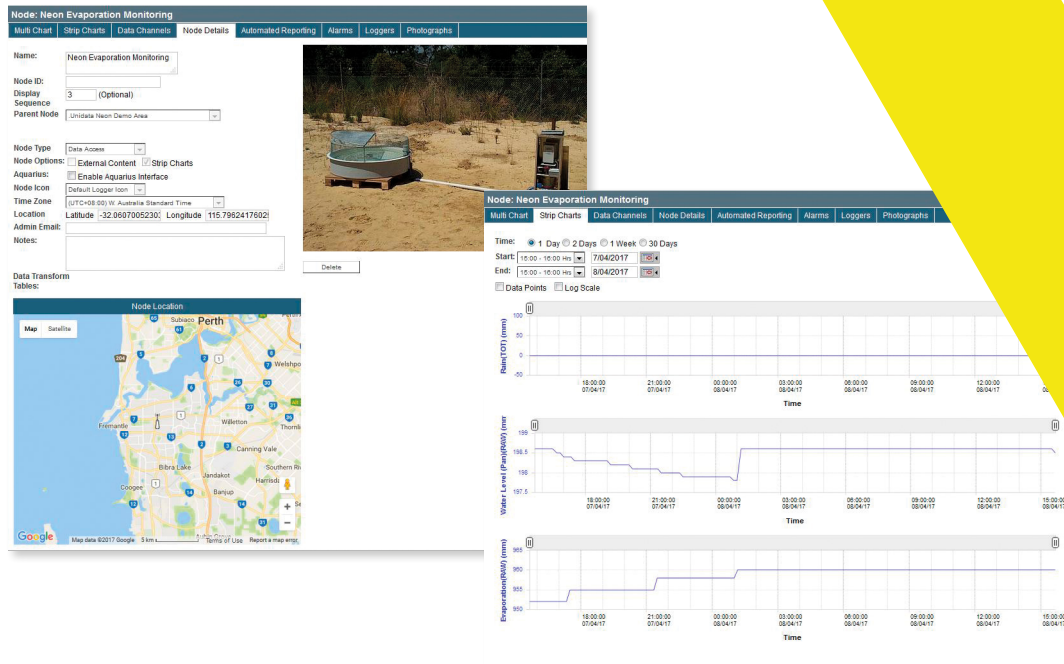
Node: Neon Evaporation Monitoring

Multi Chart | Strip Charts | Data Channels | Node Details | Automated Reporting | Alarms | Loggers | Photographs

Name: Neon Evaporation Monitoring

Node ID:

Display Sequence 3 (Optional)

Parent Node Unidata Neon Demo Area

Node Type Data Access

Node Options: External Content Strip Charts

Aquarius: Enable Aquarius Interface

Node Icon Default Logger Icon

Time Zone (UTC+08:00) W. Australia Standard Time

Location Latitude -32.0607005230 Longitude 115.7962417602

Admin Email:

Notes:

Data Transform Tables:

Delete

Node Location

Map Satellite

Perth Subiaco Welshpool Fremantle Willetton Canning Vale Bibra Lake Jandakot Southern River Coogee Harrisdale Banjup Thornlie

Google Map data ©2017 Google 5 km Terms of Use Report a map error

Node: Neon Evaporation Monitoring

Multi Chart | Strip Charts | Data Channels | Node Details | Automated Reporting | Alarms | Loggers | Photographs

Time: 1 Day 2 Days 1 Week 30 Days

Start: 15:00 - 16:00 Hrs 7/04/2017

End: 15:00 - 16:00 Hrs 8/04/2017

Data Points Log Scale

Rain(TOT) (mm)
100
50
0
-50

18:00:00 07/04/17 21:00:00 07/04/17 00:00:00 08/04/17 03:00:00 08/04/17 06:00:00 08/04/17 09:00:00 08/04/17 12:00:00 08/04/17

Time

Water Level (Pan)(RAW) (mm)
199
198.5
198
197.5

18:00:00 07/04/17 21:00:00 07/04/17 00:00:00 08/04/17 03:00:00 08/04/17 06:00:00 08/04/17 09:00:00 08/04/17 12:00:00 08/04/17 15:00:00 08/04/17

Time

Evaporation(RAW) (mm)
965
960
955
950

18:00:00 07/04/17 21:00:00 07/04/17 00:00:00 08/04/17 03:00:00 08/04/17 06:00:00 08/04/17 09:00:00 08/04/17 12:00:00 08/04/17 15:00:00 08/04/17

Time